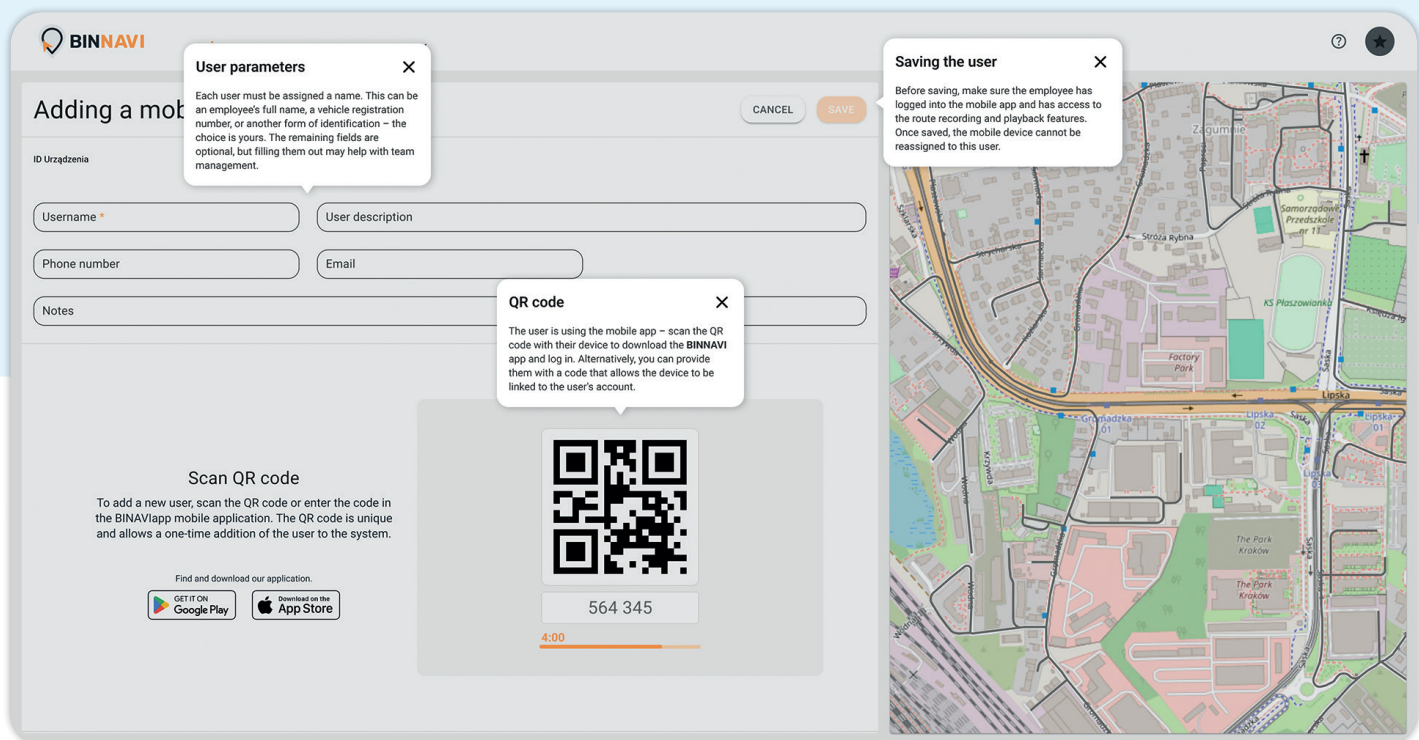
BINNAVI

User parameters

Each user must be assigned a name. This can be an employee's full name, a vehicle registration number, or another form of identification – the choice is yours. The remaining fields are optional, but filling them out may help with team management.

Saving the user

Before saving, make sure the employee has logged into the mobile app and has access to the route recording and playback features. Once saved, the mobile device cannot be reassigned to this user.

Adding a mob

CANCEL SAVE

ID Urządzenia

Username *

User description

Phone number

Email

Notes

QR code

The user is using the mobile app – scan the QR code with their device to download the **BINNAVI** app and log in. Alternatively, you can provide them with a code that allows the device to be linked to the user's account.

Scan QR code

To add a new user, scan the QR code or enter the code in the BINAVIapp mobile application. The QR code is unique and allows a one-time addition of the user to the system.

Find and download our application.

GET IT ON Google Play

Download on the App Store

564 345

4:00

Zagumnie
Stroża Rybna
Samorządowe Przedszkole nr 11
KS Płaszowianka
Factory Park
Lipska
Grumadzka 01
Lipska 02
Lipska 01
Krzywda
The Park Kraków
The Park Kraków
Saska
Sokolska
Wodna